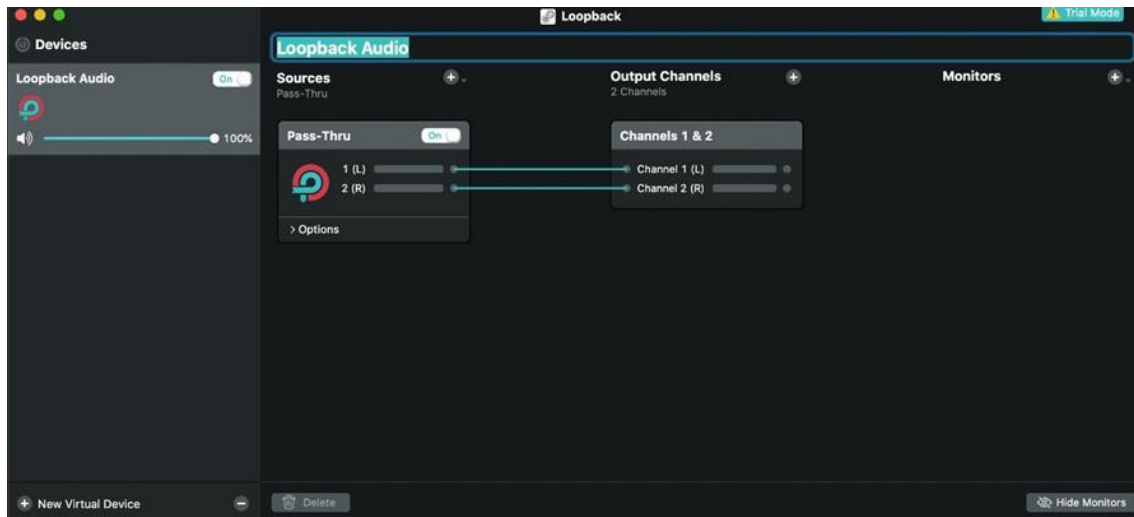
Loopback

Trial Mode

Devices

Loopback Audio

Loopback Audio

On

100%

Sources
Pass-Thru

Output Channels
2 Channels

Monitors

Pass-Thru

On

1 (L)
2 (R)

> Options

Channels 1 & 2

Channel 1 (L)
Channel 2 (R)

New Virtual Device

Delete

Hide Monitors